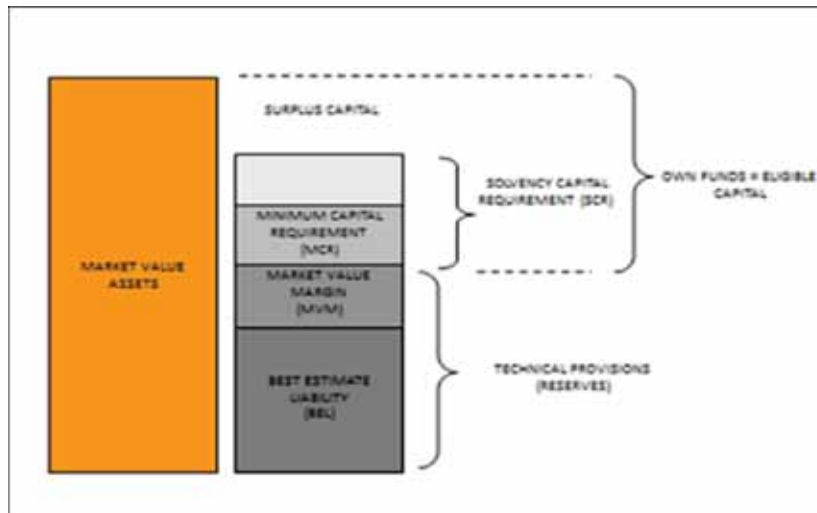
MARKET VALUE ASSETS

SURPLUS CAPITAL

MINIMUM CAPITAL REQUIREMENT (MCR)

MARKET VALUE MARGIN (MVM)

BEST ESTIMATE LIABILITY (BEL)

SOLVENCY CAPITAL REQUIREMENT (SCR)

OWN FUNDS = ELIGIBLE CAPITAL

TECHNICAL PROVISIONS (RESERVES)